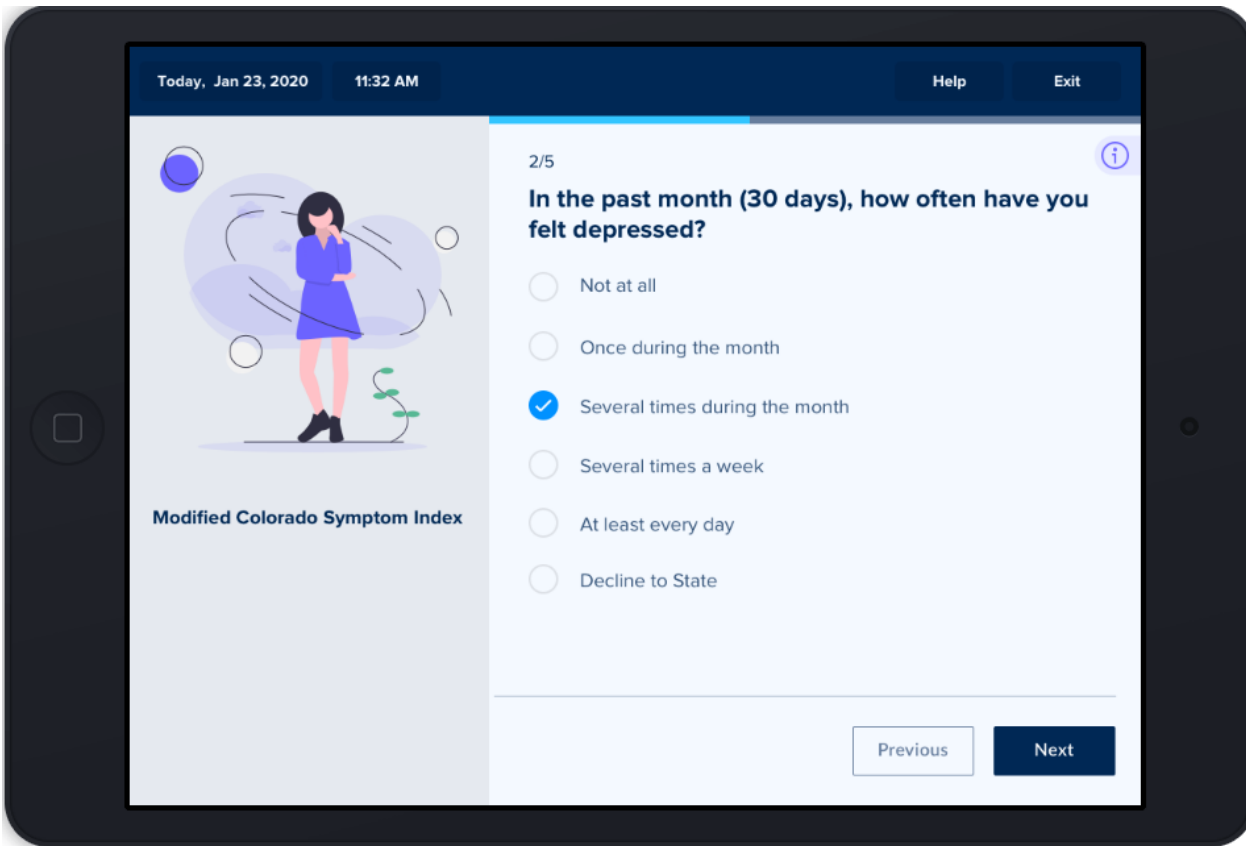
Today, Jan 23, 2020
11:32 AM
Help
Exit

Modified Colorado Symptom Index

2/5

In the past month (30 days), how often have you felt depressed?

Not at all

Once during the month

Several times during the month

Several times a week

At least every day

Decline to State

Previous
Next